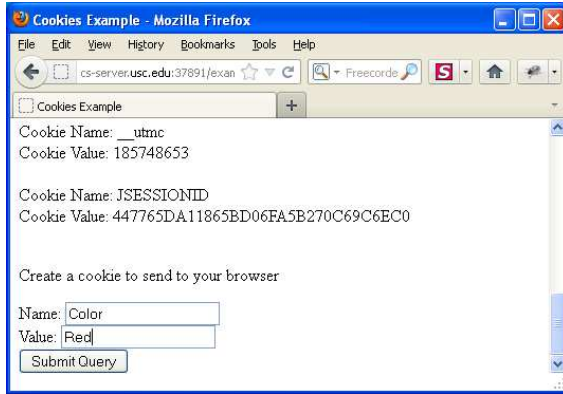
Cookies Example - Mozilla Firefox

File Edit View History Bookmarks Tools Help

cs-server.usc.edu:37891/exan

Freecorde

S

Cookies Example

+

Cookie Name: __utmc
Cookie Value: 185748653

Cookie Name: JSESSIONID
Cookie Value: 447765DA11865BD06FA5B270C69C6EC0

Create a cookie to send to your browser

Name: Color
Value: Red
Submit Query